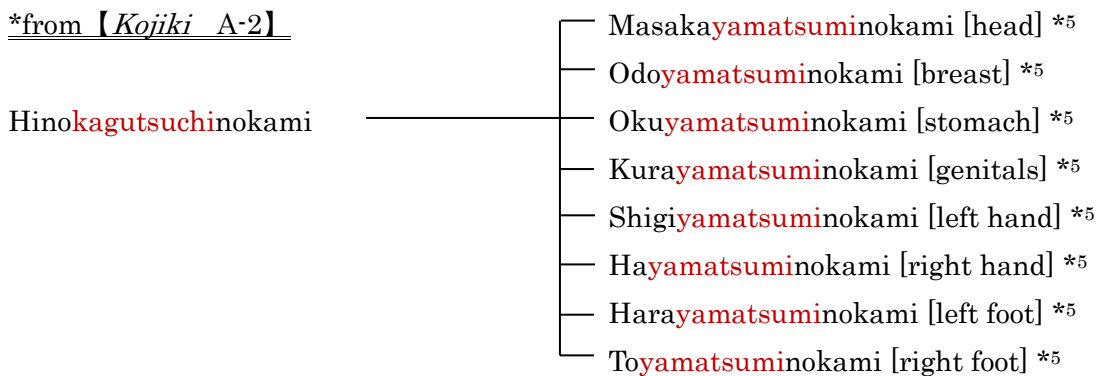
*from【Kojiki A-2】

Hinokagutsuchinokami

Masakayamatsuminokami [head] *5
Odoyamatsuminokami [breast] *5
Okuyamatsuminokami [stomach] *5
Kurayamatsuminokami [genitals] *5
Shigiyamatsuminokami [left hand] *5
Hayamatsuminokami [right hand] *5
Harayamatsuminokami [left foot] *5
Toyamatsuminokami [right foot] *5